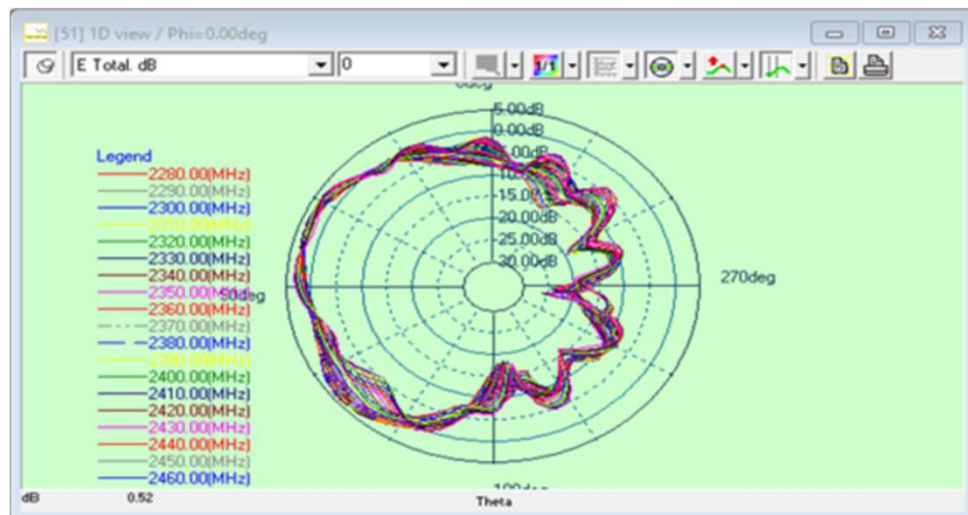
[51] 1D view / Phi=0.00deg

E Total. dB
0

0deg
5.00dB
0.00dB
-5.00dB
-10.00dB
-15.00dB
-20.00dB
-25.00dB
-30.00dB

Legend
2280.00(MHz)
2290.00(MHz)
2300.00(MHz)
2310.00(MHz)
2320.00(MHz)
2330.00(MHz)
2340.00(MHz)
2350.00(MHz)
2360.00(MHz)
2370.00(MHz)
2380.00(MHz)
2390.00(MHz)
2400.00(MHz)
2410.00(MHz)
2420.00(MHz)
2430.00(MHz)
2440.00(MHz)
2450.00(MHz)
2460.00(MHz)

90deg
270deg
180deg

dB
0.52
Theta